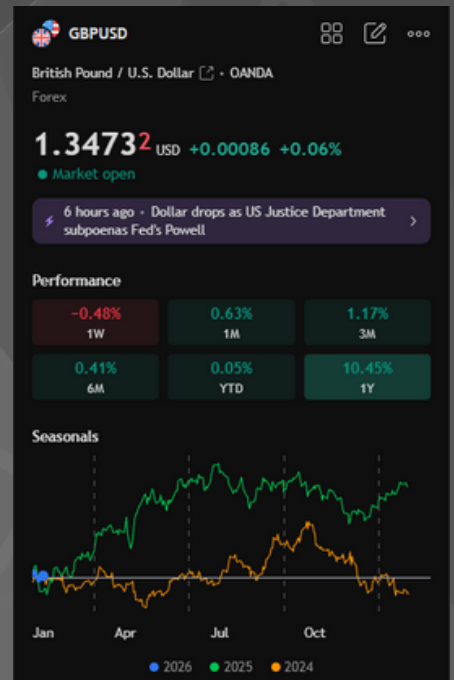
GBPUSD

British Pound / U.S. Dollar • OANDA

Forex

1.3473² USD +0.00086 +0.06%

Market open

6 hours ago • Dollar drops as US Justice Department subpoenas Fed's Powell

Performance

| -0.48% 1W | 0.63% 1M | 1.17% 3M |
|---|---|---|
| 0.41% 6M | 0.05% YTD | 10.45% 1Y |

Seasonals

Jan Apr Jul Oct

2026 2025 2024